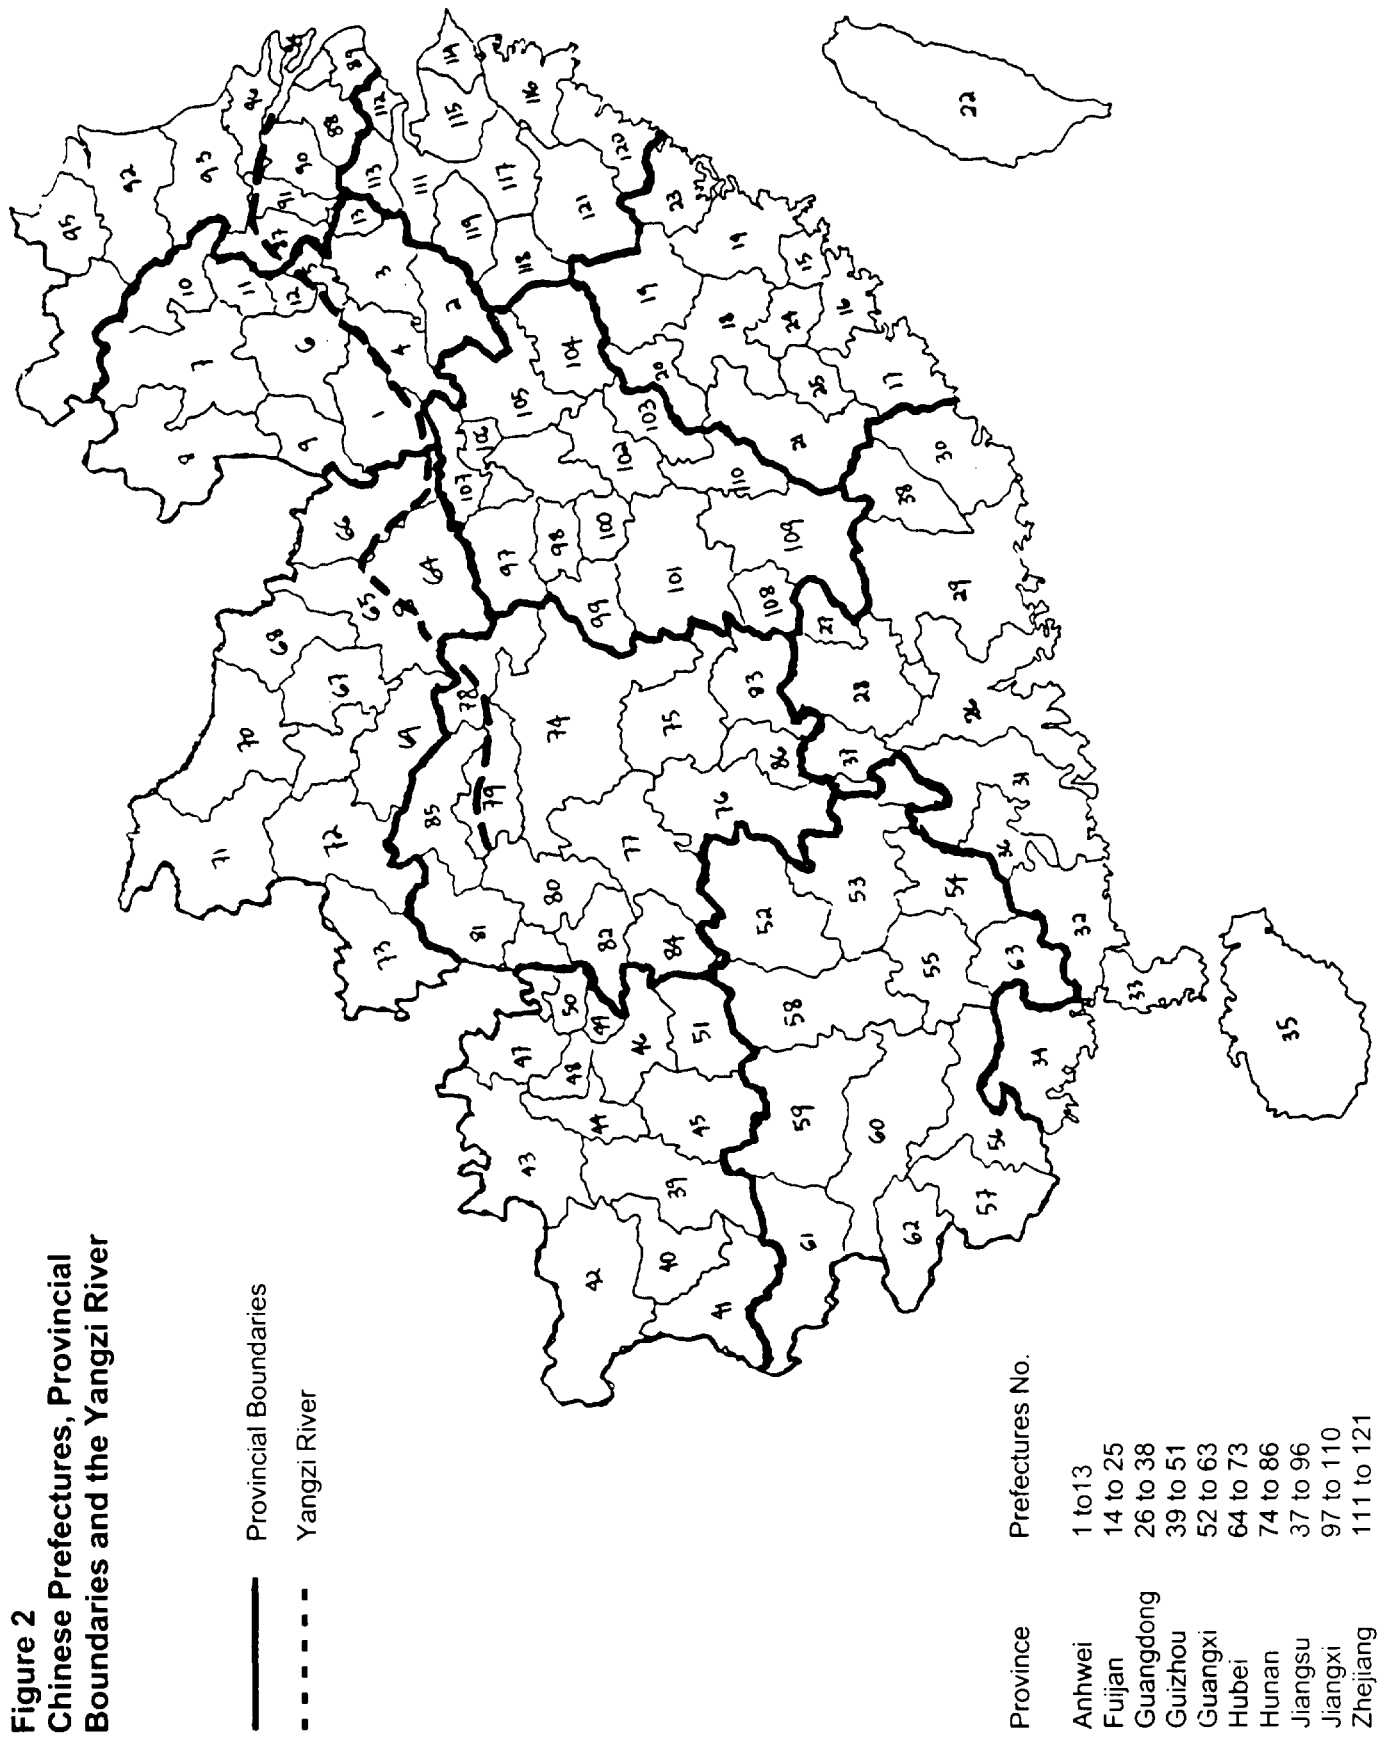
Figure 2
Chinese Prefectures, Provincial Boundaries and the Yangzi River

Provincial Boundaries
Yangzi River

| Province | Prefectures No. |
|---|---|
| Anhwei | 1 to13 |
| Fujian | 14 to 25 |
| Guangdong | 26 to 38 |
| Guizhou | 39 to 51 |
| Guangxi | 52 to 63 |
| Hubei | 64 to 73 |
| Hunan | 74 to 86 |
| Jiangsu | 37 to 96 |
| Jiangxi | 97 to 110 |
| Zhejiang | 111 to 121 |

95 92 93 96 94 89 90 88 91 87 10 11 12 13 7 6 3 4 2 1 9 8 114 116 112 115 113 111 117 119 120 121 118 22 23 19 15 17 18 24 16 25 20 26 21 104 105 106 103 102 107 97 98 100 101 99 108 109 110 30 38 29 27 28 66 64 65 68 67 69 70 78 74 75 83 86 37 31 79 71 72 85 77 76 36 34 53 54 52 32 73 81 80 82 84 63 33 35 55 50 49 46 51 58 41 48 44 45 59 60 56 57 43 39 40 42 61 62